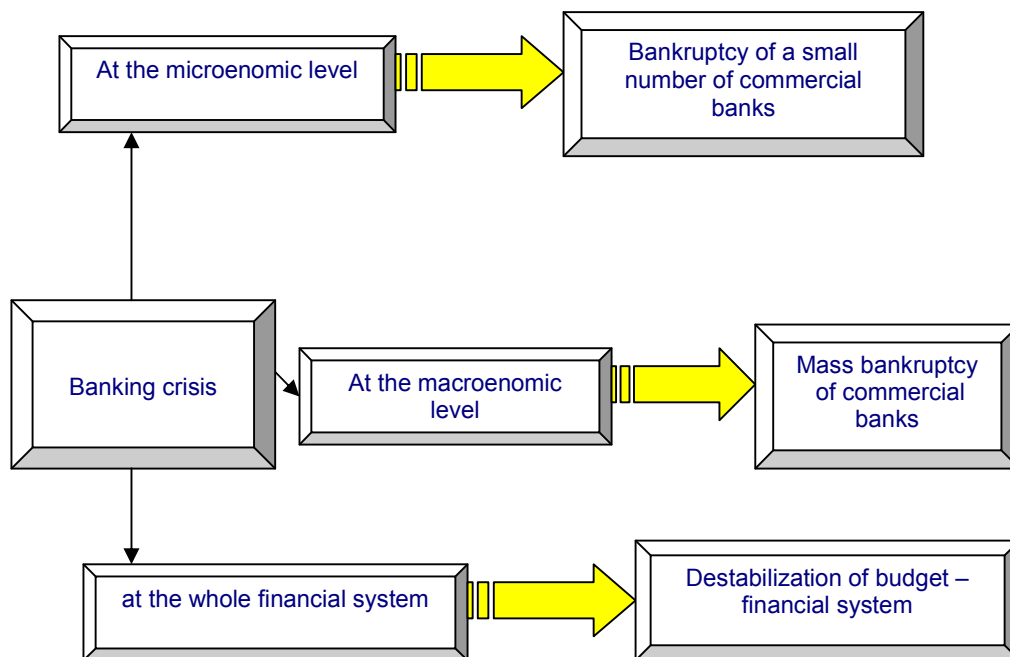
At the microenomic level

Bankruptcy of a small number of commercial banks

Banking crisis

At the macroenomic level

Mass bankruptcy of commercial banks

at the whole financial system

Destabilization of budget – financial system